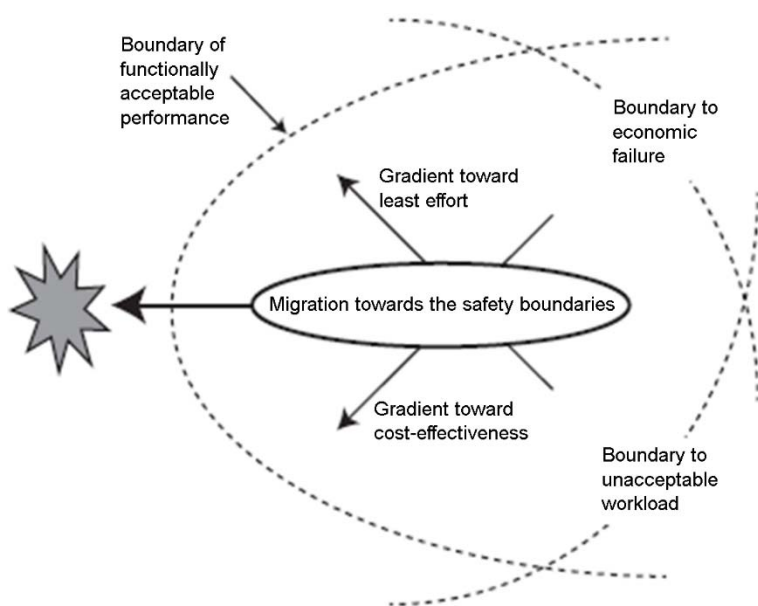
Boundary of functionally acceptable performance

Boundary to economic failure

Gradient toward least effort

Migration towards the safety boundaries

Gradient toward cost-effectiveness

Boundary to unacceptable workload